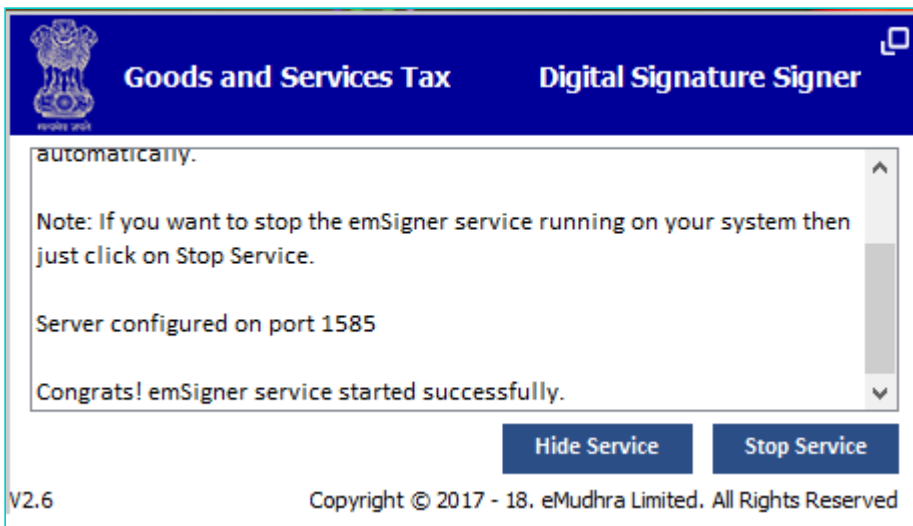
Goods and Services Tax

Digital Signature Signer

automatically.

Note: If you want to stop the emSigner service running on your system then just click on Stop Service.

Server configured on port 1585

Congrats! emSigner service started successfully.

Hide Service

Stop Service

V2.6

Copyright © 2017 - 18. eMudhra Limited. All Rights Reserved